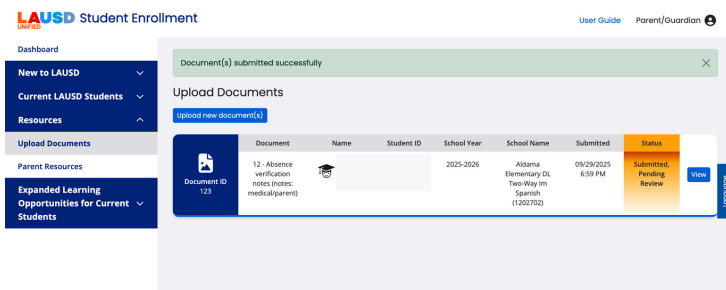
LAUSD UNIFIED Student Enrollment

User Guide Parent/Guardian

Dashboard

New to LAUSD

Current LAUSD Students

Resources

Upload Documents

Parent Resources

Expanded Learning Opportunities for Current Students

Document(s) submitted successfully

Upload Documents

Upload new document(s)

| | Document | Name | Student ID | School Year | School Name | Submitted | Status | |
|---|---|---|---|---|---|---|---|---|
| Document ID 123 | 12 - Absence verification notes (notes: medical/parent) | | | 2025-2026 | Aldama Elementary DL Two-Way Im Spanish (1202702) | 09/29/2025 6:59 PM | Submitted, Pending Review | View |

Feedback